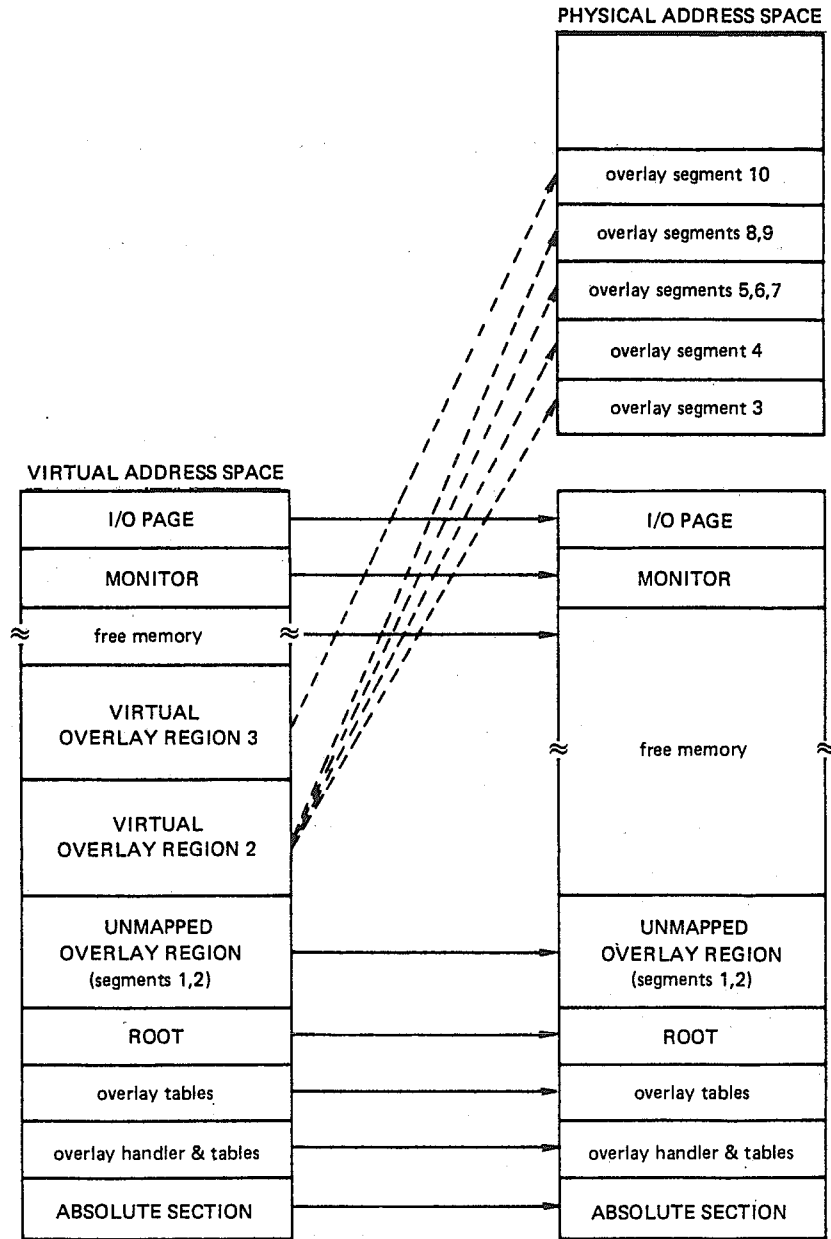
PHYSICAL ADDRESS SPACE

overlay segment 10

overlay segments 8,9

overlay segments 5,6,7

overlay segment 4

overlay segment 3

VIRTUAL ADDRESS SPACE

I/O PAGE

MONITOR

free memory

VIRTUAL OVERLAY REGION 3

VIRTUAL OVERLAY REGION 2

UNMAPPED OVERLAY REGION (segments 1,2)

ROOT

overlay tables

overlay handler & tables

ABSOLUTE SECTION

I/O PAGE

MONITOR

free memory

UNMAPPED OVERLAY REGION (segments 1,2)

ROOT

overlay tables

overlay handler & tables

ABSOLUTE SECTION